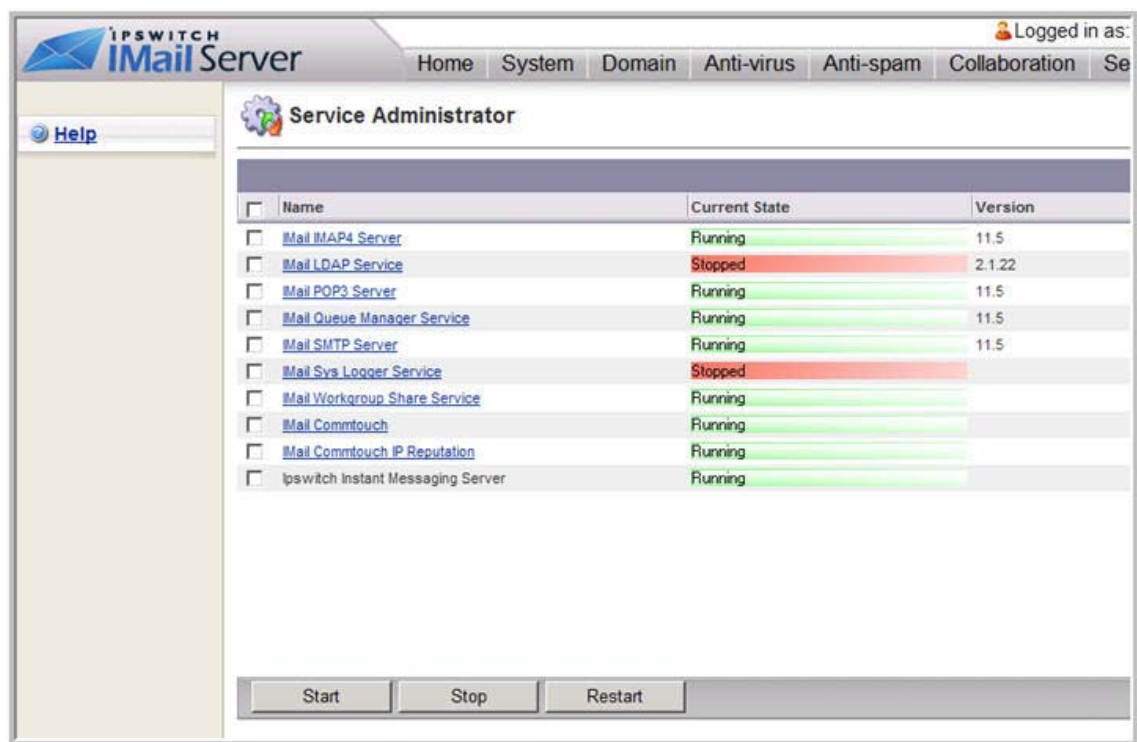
IPSWITCH
IMail Server

Logged in as:

Home | System | Domain | Anti-virus | Anti-spam | Collaboration | Se

Help

Service Administrator

| | Name | Current State | Version |
|---|---|---|---|
| ☐ | IMail IMAP4 Server | Running | 11.5 |
| ☐ | IMail LDAP Service | Stopped | 2.1.22 |
| ☐ | IMail POP3 Server | Running | 11.5 |
| ☐ | IMail Queue Manager Service | Running | 11.5 |
| ☐ | IMail SMTP Server | Running | 11.5 |
| ☐ | IMail Sys Logger Service | Stopped | |
| ☐ | IMail Workgroup Share Service | Running | |
| ☐ | IMail Commtouch | Running | |
| ☐ | IMail Commtouch IP Reputation | Running | |
| ☐ | Ipswitch Instant Messaging Server | Running | |

Start | Stop | Restart